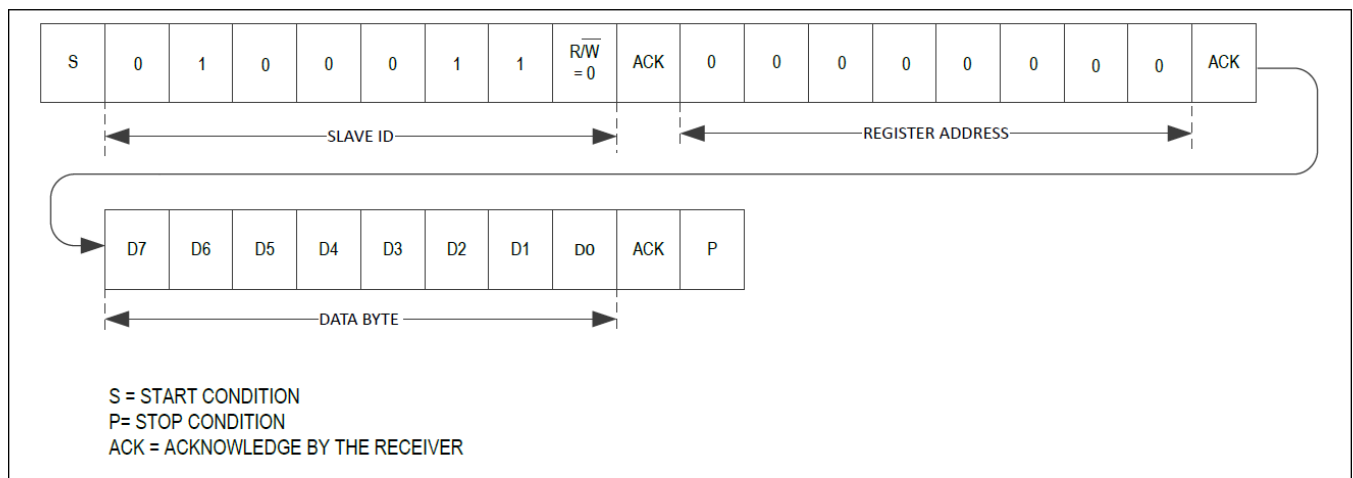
| S | 0 | 1 | 0 | 0 | 0 | 1 | 1 | R/$\overline{W}$ = 0 | ACK | 0 | 0 | 0 | 0 | 0 | 0 | 0 | 0 | ACK |
|---|---|---|---|---|---|---|---|---|---|---|---|---|---|---|---|---|---|---|

SLAVE ID

REGISTER ADDRESS

| D7 | D6 | D5 | D4 | D3 | D2 | D1 | D0 | ACK | P |
|---|---|---|---|---|---|---|---|---|---|

DATA BYTE

S = START CONDITION
P= STOP CONDITION
ACK = ACKNOWLEDGE BY THE RECEIVER